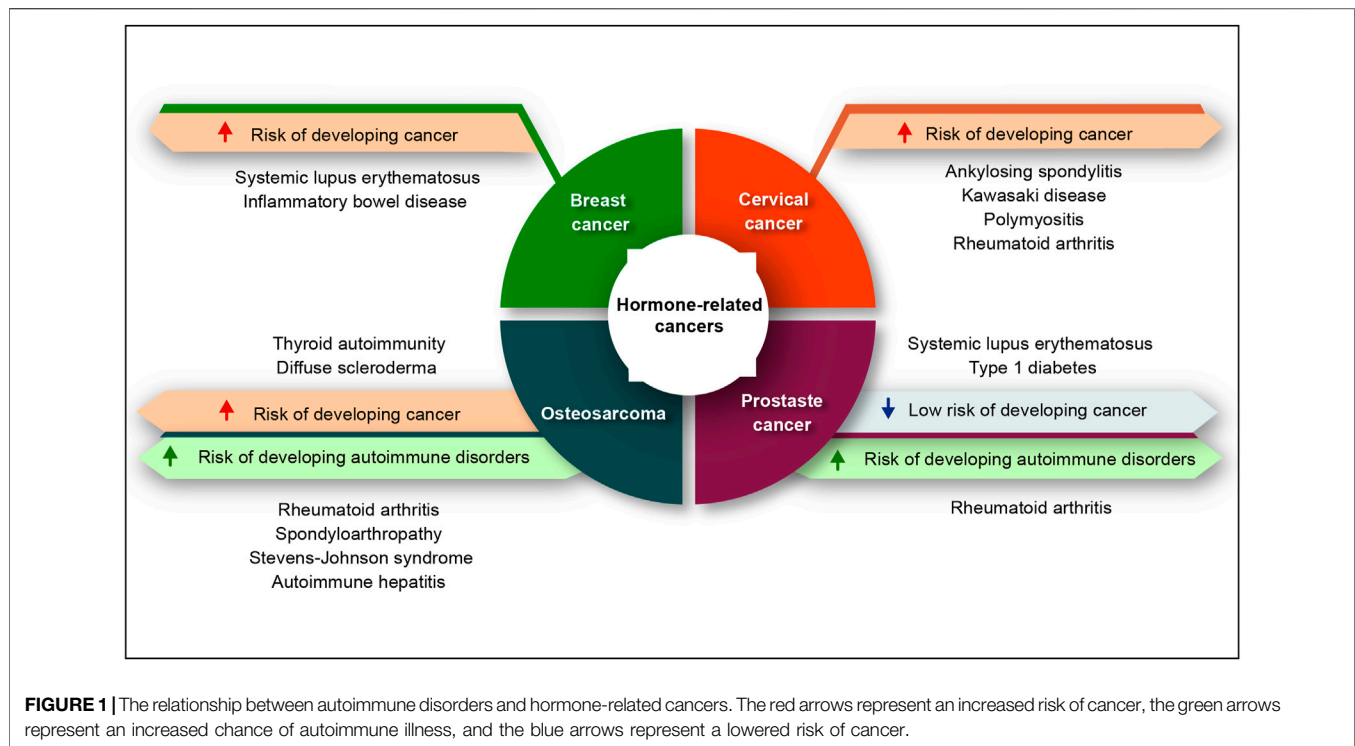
Risk of developing cancer

Systemic lupus erythematosus
Inflammatory bowel disease

Breast cancer

Cervical cancer

Risk of developing cancer

Ankylosing spondylitis
Kawasaki disease
Polymyositis
Rheumatoid arthritis

Hormone-related cancers

Thyroid autoimmunity
Diffuse scleroderma

Risk of developing cancer

Risk of developing autoimmune disorders

Osteosarcoma

Rheumatoid arthritis
Spondyloarthropathy
Stevens-Johnson syndrome
Autoimmune hepatitis

Systemic lupus erythematosus
Type 1 diabetes

Prostaste cancer

Low risk of developing cancer

Risk of developing autoimmune disorders

Rheumatoid arthritis

**FIGURE 1 |** The relationship between autoimmune disorders and hormone-related cancers. The red arrows represent an increased risk of cancer, the green arrows represent an increased chance of autoimmune illness, and the blue arrows represent a lowered risk of cancer.